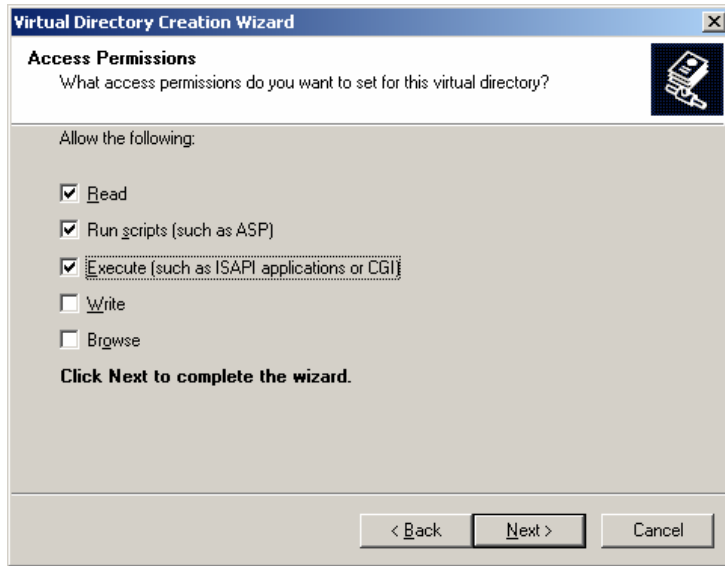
Virtual Directory Creation Wizard

Access Permissions
What access permissions do you want to set for this virtual directory?

Allow the following:

☑ Read

☑ Run scripts (such as ASP)

☑ Execute (such as ISAPI applications or CGI)

☐ Write

☐ Browse

Click Next to complete the wizard.

< Back | Next > | Cancel